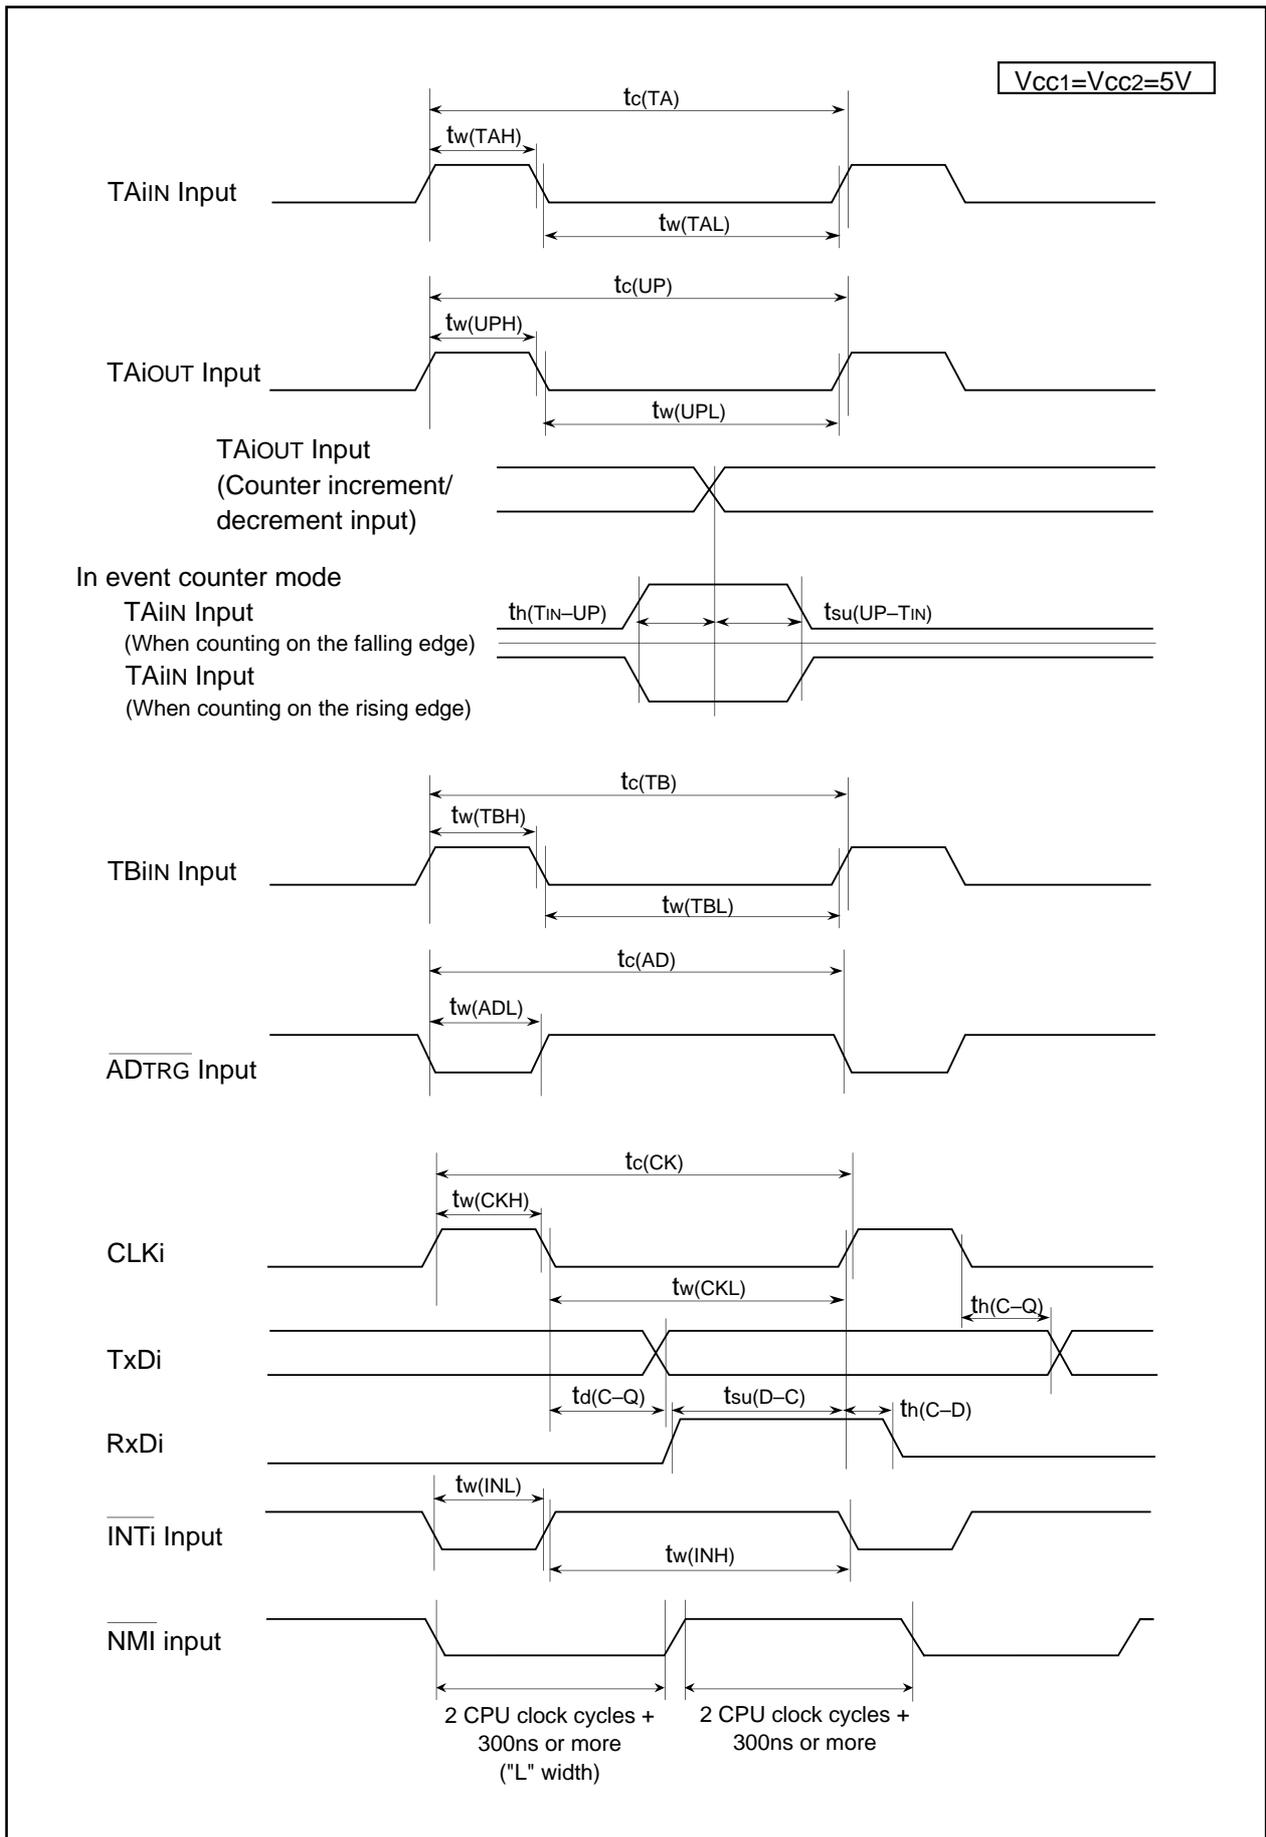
Vcc1=Vcc2=5V

tc(TA)

tw(TAH)

TAiIN Input

tw(TAL)

tc(UP)

tw(UPH)

TAiOUT Input

tw(UPL)

TAiOUT Input
(Counter increment/
decrement input)

In event counter mode
TAiIN Input
(When counting on the falling edge)
TAiIN Input
(When counting on the rising edge)

th(TIN–UP)

tsu(UP–TIN)

tc(TB)

tw(TBH)

TBiIN Input

tw(TBL)

tc(AD)

tw(ADL)

$\overline{\text{ADTRG}}$ Input

tc(CK)

tw(CKH)

CLKi

tw(CKL)

th(C–Q)

TxDi

td(C–Q)

tsu(D–C)

th(C–D)

RxDi

tw(INL)

$\overline{\text{INTi}}$ Input

tw(INH)

$\overline{\text{NMI}}$ input

2 CPU clock cycles +
300ns or more
("L" width)

2 CPU clock cycles +
300ns or more